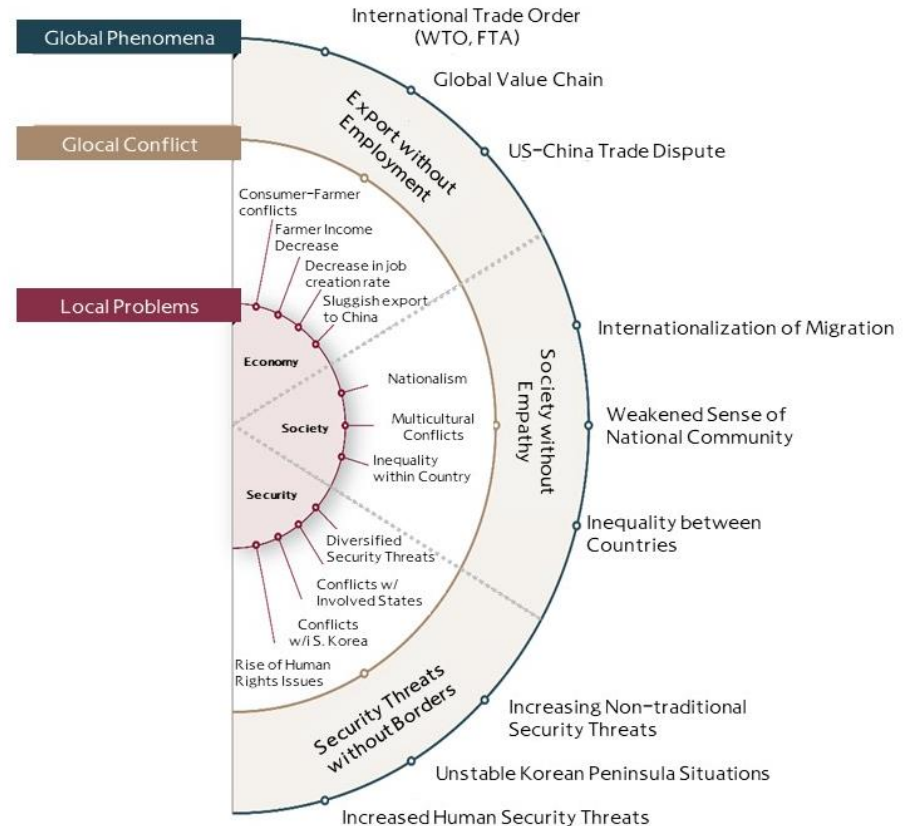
Global Phenomena

Glocal Conflict

Local Problems

International Trade Order (WTO, FTA)

Global Value Chain

US-China Trade Dispute

Export without Employment

Consumer-Farmer conflicts

Farmer Income Decrease

Decrease in job creation rate

Sluggish export to China

Economy

Internationalization of Migration

Society without Empathy

Nationalism

Society

Multicultural Conflicts

Weakened Sense of National Community

Inequality within Country

Inequality between Countries

Security

Diversified Security Threats

Conflicts w/ Involved States

Conflicts w/i S. Korea

Rise of Human Rights Issues

Security Threats without Borders

Increasing Non-traditional Security Threats

Unstable Korean Peninsula Situations

Increased Human Security Threats